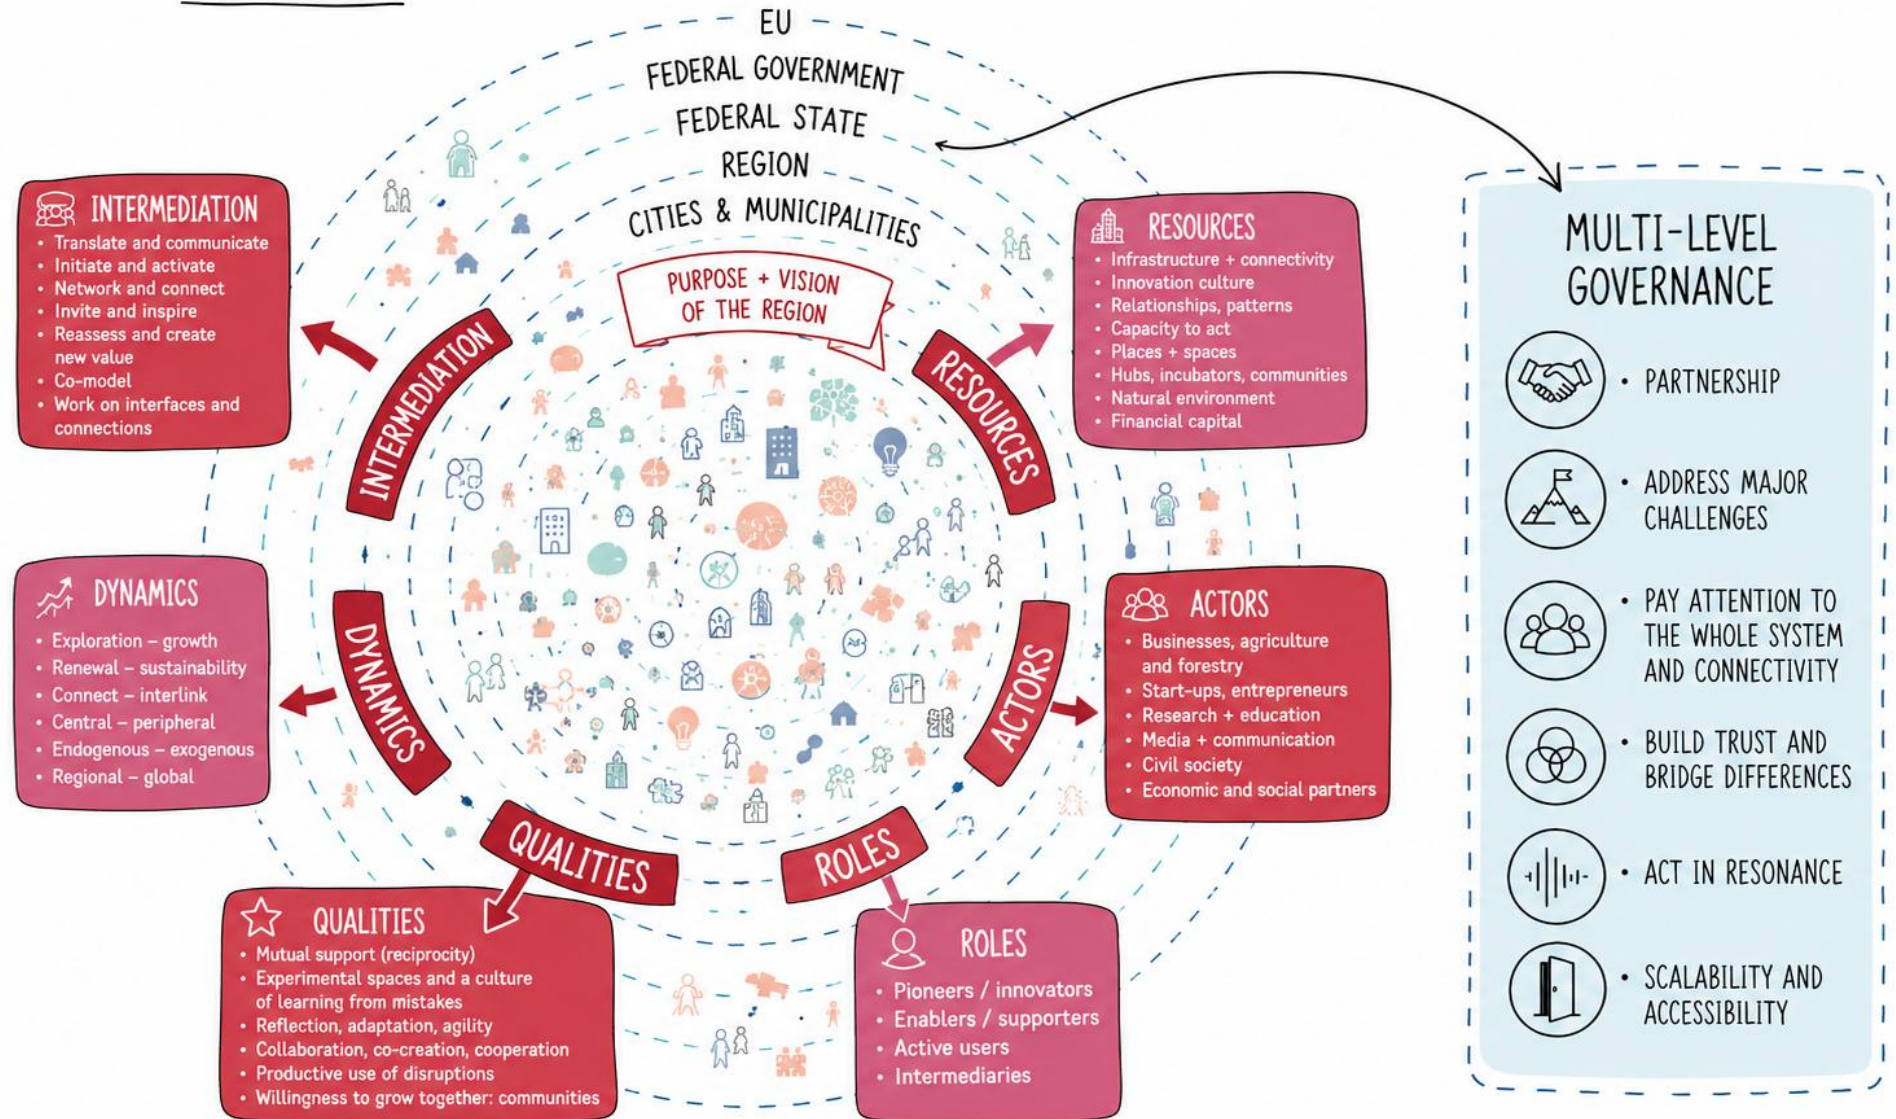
EU
FEDERAL GOVERNMENT
FEDERAL STATE
REGION
CITIES & MUNICIPALITIES

PURPOSE + VISION OF THE REGION

INTERMEDIATION
- Translate and communicate
- Initiate and activate
- Network and connect
- Invite and inspire
- Reassess and create new value
- Co-model
- Work on interfaces and connections

RESOURCES
- Infrastructure + connectivity
- Innovation culture
- Relationships, patterns
- Capacity to act
- Places + spaces
- Hubs, incubators, communities
- Natural environment
- Financial capital

DYNAMICS
- Exploration – growth
- Renewal – sustainability
- Connect – interlink
- Central – peripheral
- Endogenous – exogenous
- Regional – global

ACTORS
- Businesses, agriculture and forestry
- Start-ups, entrepreneurs
- Research + education
- Media + communication
- Civil society
- Economic and social partners

INTERMEDIATION
RESOURCES
DYNAMICS
ACTORS
QUALITIES
ROLES

QUALITIES
- Mutual support (reciprocity)
- Experimental spaces and a culture of learning from mistakes
- Reflection, adaptation, agility
- Collaboration, co-creation, cooperation
- Productive use of disruptions
- Willingness to grow together: communities

ROLES
- Pioneers / innovators
- Enablers / supporters
- Active users
- Intermediaries

MULTI-LEVEL GOVERNANCE
- PARTNERSHIP
- ADDRESS MAJOR CHALLENGES
- PAY ATTENTION TO THE WHOLE SYSTEM AND CONNECTIVITY
- BUILD TRUST AND BRIDGE DIFFERENCES
- ACT IN RESONANCE
- SCALABILITY AND ACCESSIBILITY